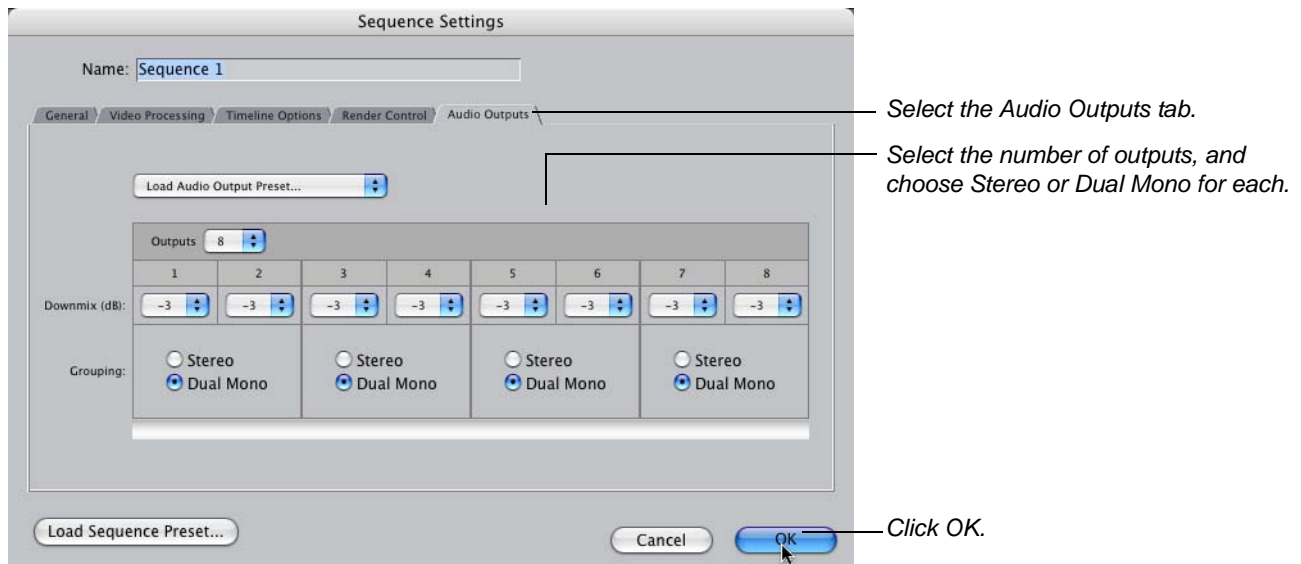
Sequence Settings

Name: Sequence 1

General | Video Processing | Timeline Options | Render Control | Audio Outputs

Select the Audio Outputs tab.

Select the number of outputs, and choose Stereo or Dual Mono for each.

Load Audio Output Preset...

Outputs 8

| | 1 | 2 | 3 | 4 | 5 | 6 | 7 | 8 |
|---|---|---|---|---|---|---|---|---|
| Downmix (dB): | -3 | -3 | -3 | -3 | -3 | -3 | -3 | -3 |
| Grouping: | Stereo / Dual Mono | | Stereo / Dual Mono | | Stereo / Dual Mono | | Stereo / Dual Mono | |

Load Sequence Preset...

Cancel

OK

Click OK.